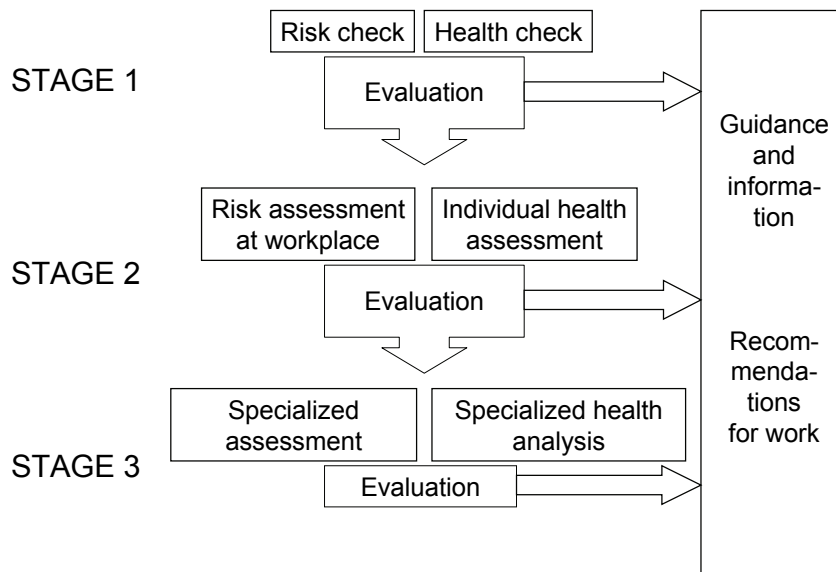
Risk check
Health check

STAGE 1

Evaluation

Guidance and information

Risk assessment at workplace

Individual health assessment

STAGE 2

Evaluation

Recommendations for work

Specialized assessment

Specialized health analysis

STAGE 3

Evaluation